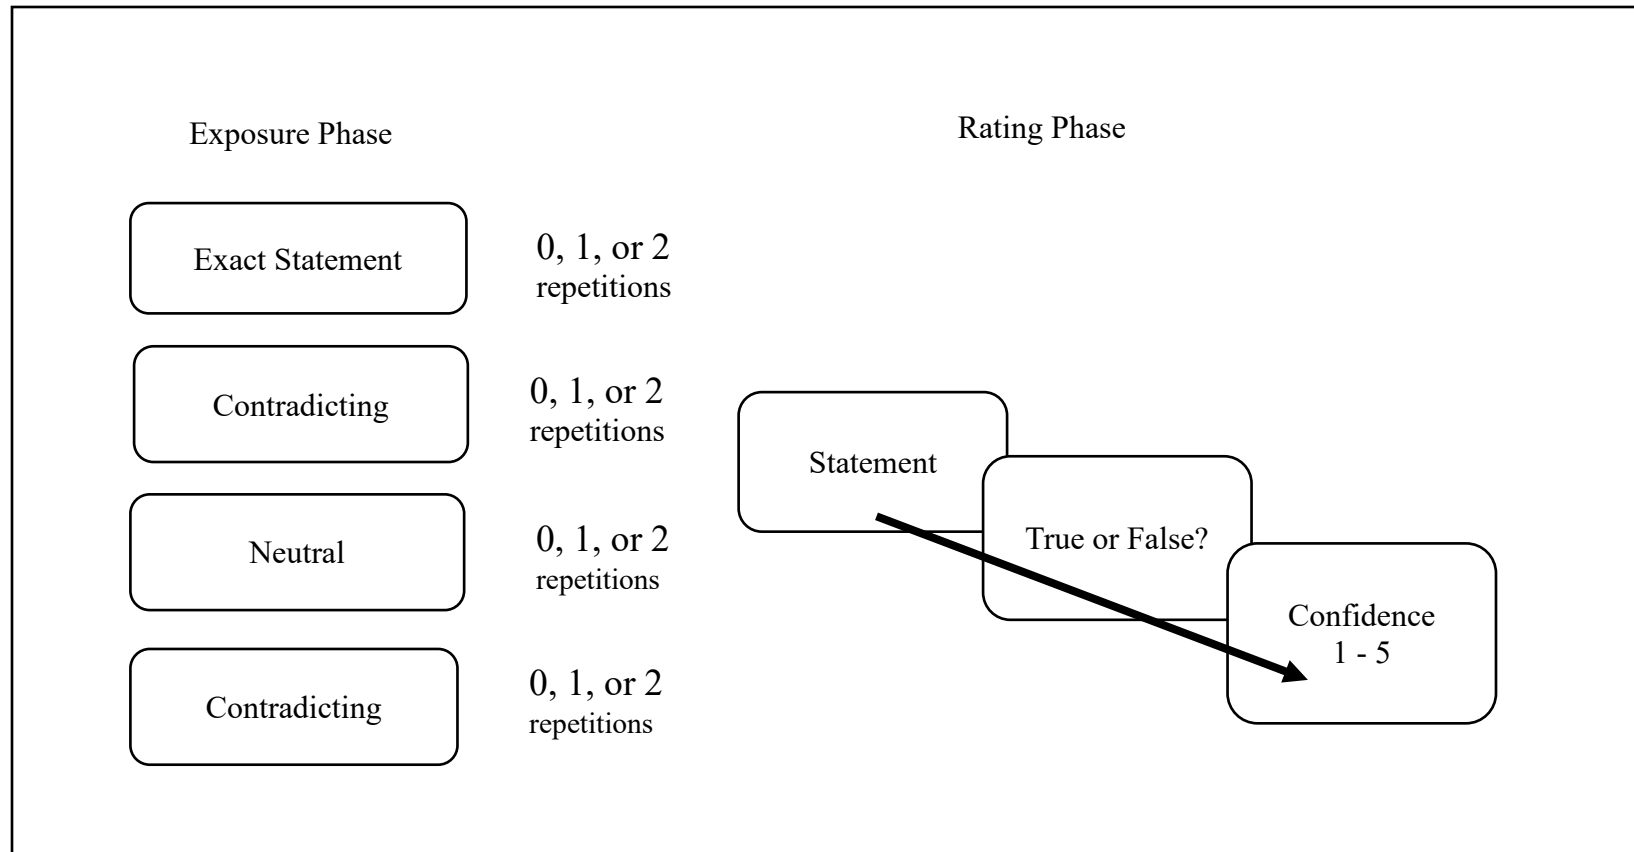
Exposure Phase

Rating Phase

Exact Statement

0, 1, or 2 repetitions

Contradicting

0, 1, or 2 repetitions

Neutral

0, 1, or 2 repetitions

Contradicting

0, 1, or 2 repetitions

Statement

True or False?

Confidence 1 - 5